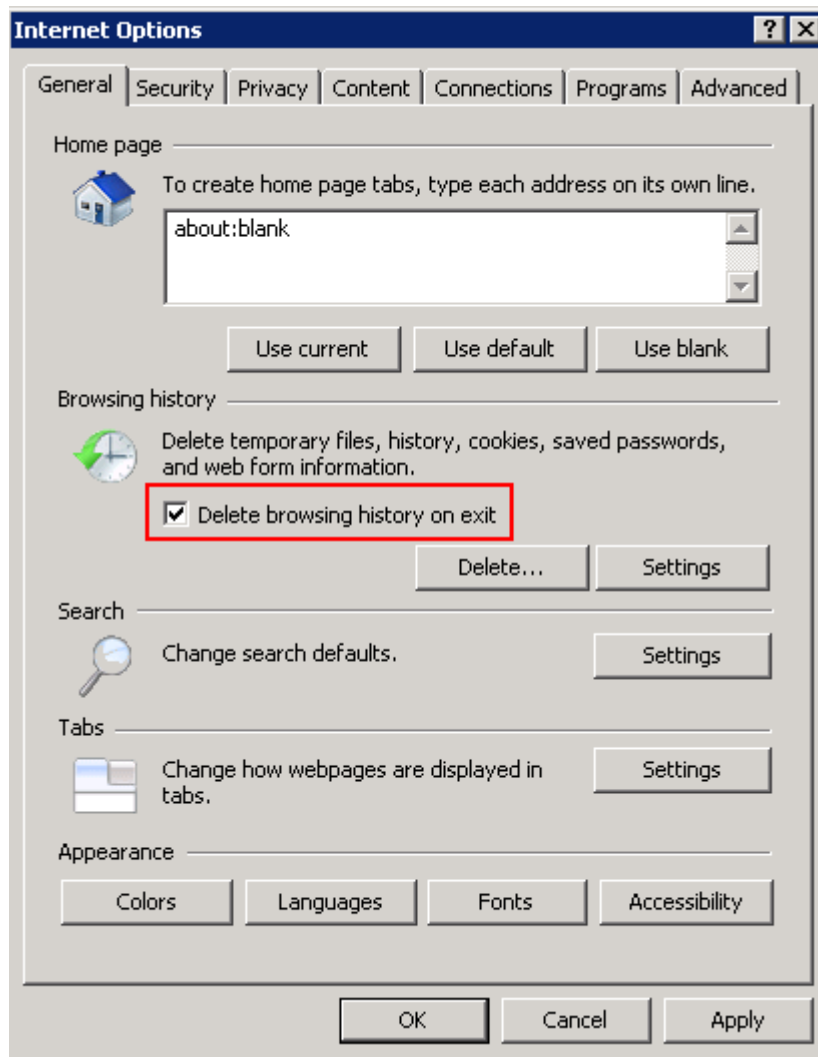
Internet Options

?

General | Security | Privacy | Content | Connections | Programs | Advanced

Home page

To create home page tabs, type each address on its own line.

about:blank

Use current | Use default | Use blank

Browsing history

Delete temporary files, history, cookies, saved passwords, and web form information.

☑ Delete browsing history on exit

Delete... | Settings

Search

Change search defaults.

Settings

Tabs

Change how webpages are displayed in tabs.

Settings

Appearance

Colors | Languages | Fonts | Accessibility

OK | Cancel | Apply